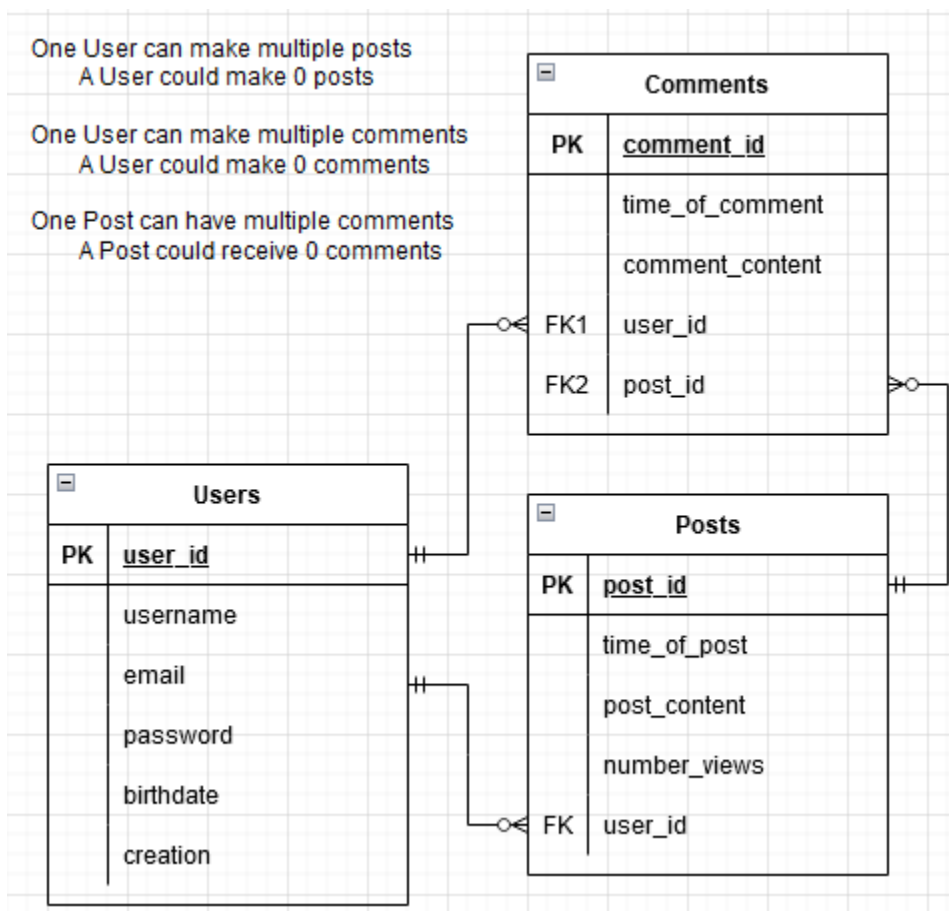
One User can make multiple posts
A User could make 0 posts

One User can make multiple comments
A User could make 0 comments

One Post can have multiple comments
A Post could receive 0 comments

| Comments | |
|---|---|
| PK | comment_id |
| | time_of_comment |
| | comment_content |
| FK1 | user_id |
| FK2 | post_id |

| Users | |
|---|---|
| PK | user_id |
| | username |
| | email |
| | password |
| | birthdate |
| | creation |

| Posts | |
|---|---|
| PK | post_id |
| | time_of_post |
| | post_content |
| | number_views |
| FK | user_id |